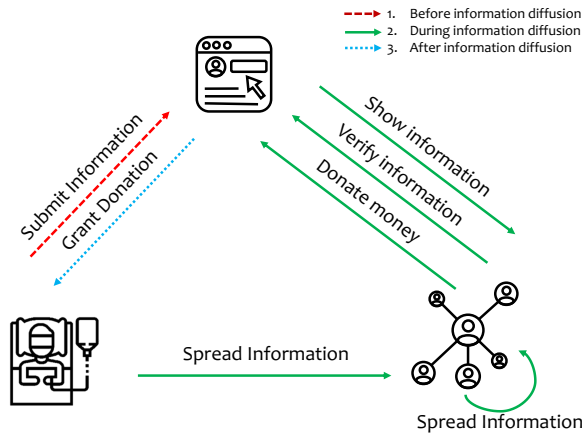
1. Before information diffusion
2. During information diffusion
3. After information diffusion

Submit Information

Grant Donation

Show information

Verify information

Donate money

Spread Information

Spread Information